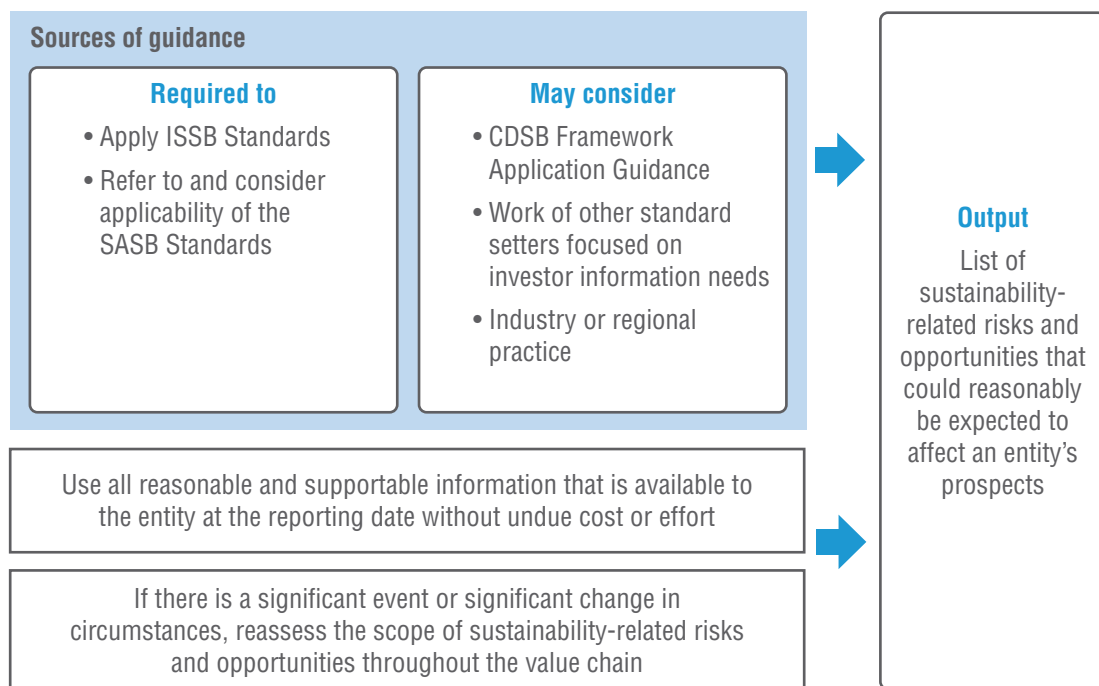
Sources of guidance

Required to

• Apply ISSB Standards

• Refer to and consider applicability of the SASB Standards

May consider

• CDSB Framework Application Guidance

• Work of other standard setters focused on investor information needs

• Industry or regional practice

Use all reasonable and supportable information that is available to the entity at the reporting date without undue cost or effort

If there is a significant event or significant change in circumstances, reassess the scope of sustainability-related risks and opportunities throughout the value chain

Output

List of sustainability-related risks and opportunities that could reasonably be expected to affect an entity's prospects